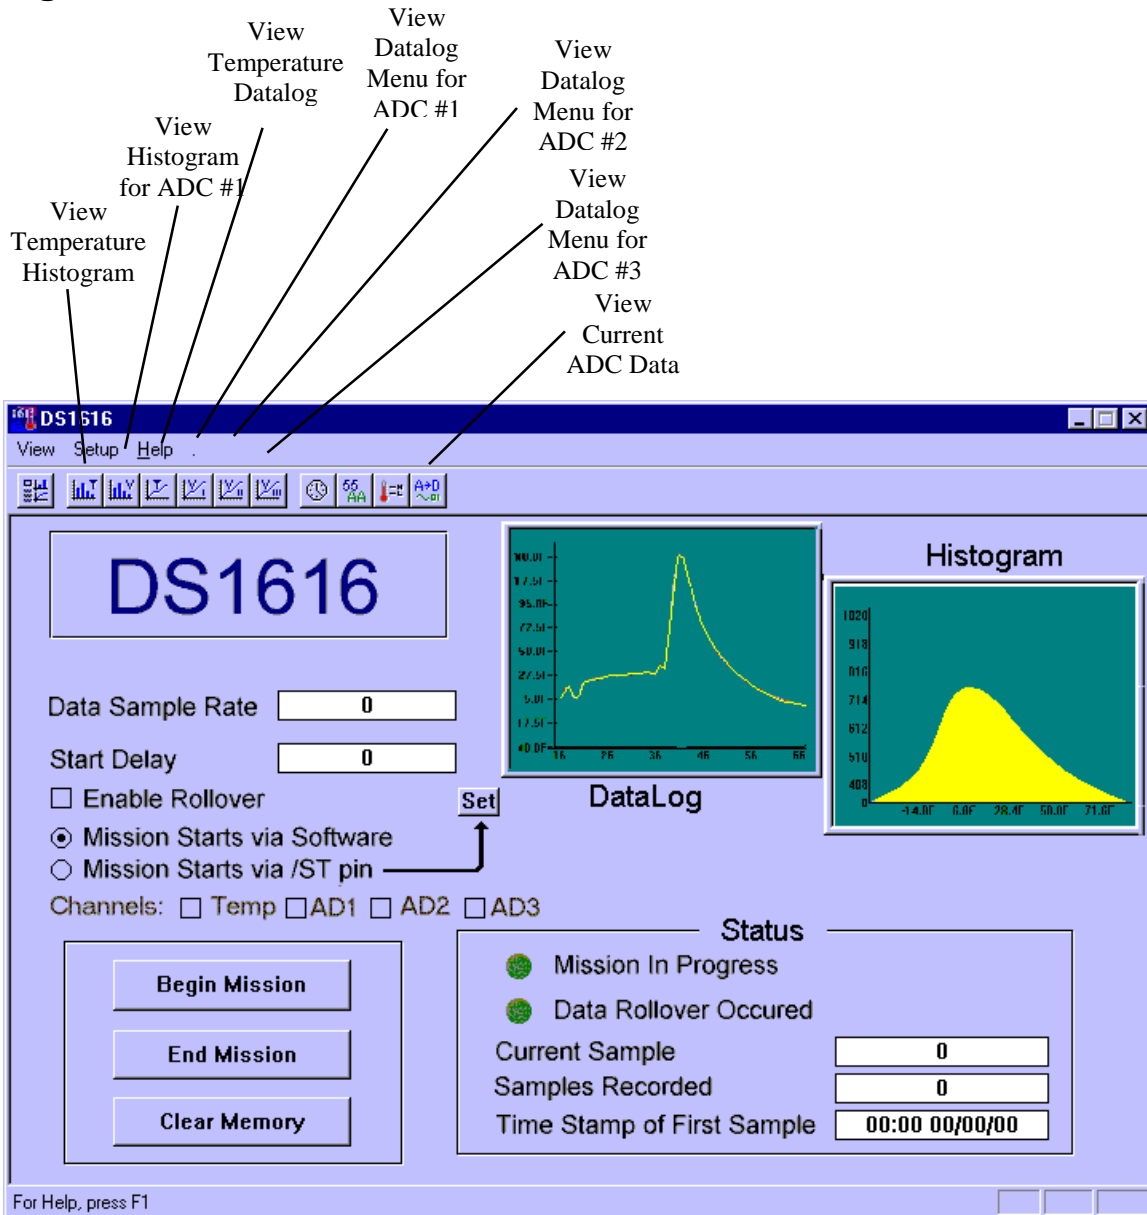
View Temperature Datalog

View Datalog Menu for ADC #1

View Datalog Menu for ADC #2

View Histogram for ADC #1

View Datalog Menu for ADC #3

View Temperature Histogram

View Current ADC Data

DS1616

View Setup Help

DS1616

Data Sample Rate 0

Start Delay 0

Enable Rollover

Set

Mission Starts via Software

Mission Starts via /ST pin

Channels: Temp AD1 AD2 AD3

DataLog

Histogram

Status

Mission In Progress

Data Rollover Occured

Begin Mission

End Mission

Clear Memory

Current Sample 0

Samples Recorded 0

Time Stamp of First Sample 00:00 00/00/00

For Help, press F1